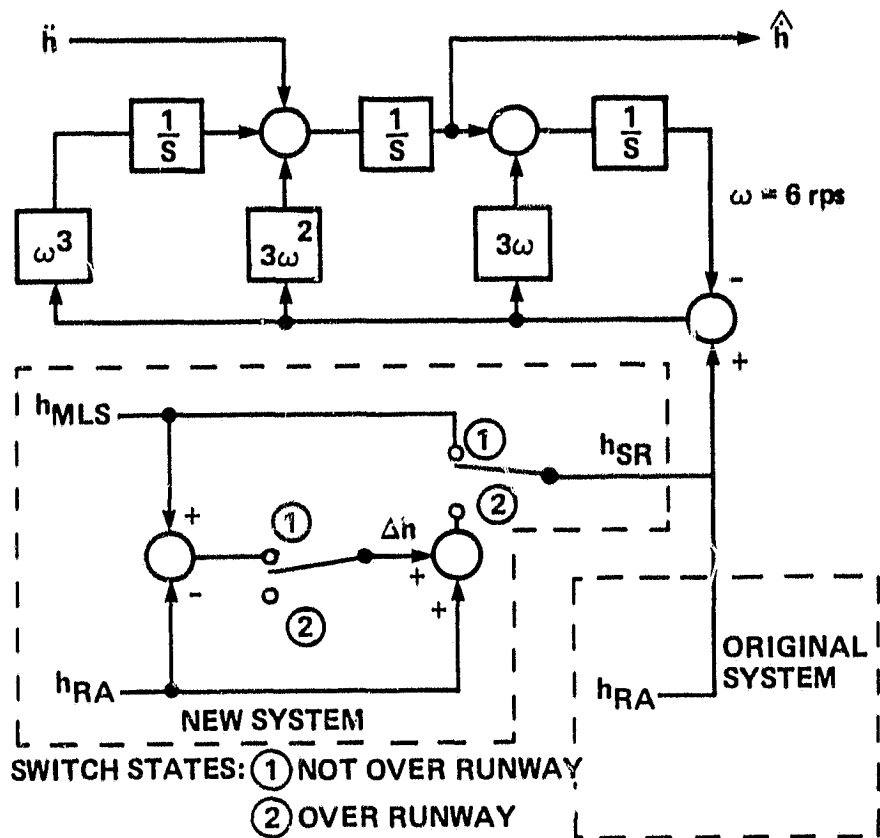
$\ddot{h}$

$\hat{\dot{h}}$

$\frac{1}{S}$

$\frac{1}{S}$

$\frac{1}{S}$

$\omega = 6$ rps

$\omega^3$

$3\omega^2$

$3\omega$

-

+

$h_{MLS}$

①

$h_{SR}$

②

+

①

$\Delta h$

+

-

②

+

$h_{RA}$

NEW SYSTEM

$h_{RA}$

ORIGINAL SYSTEM

SWITCH STATES: ① NOT OVER RUNWAY

② OVER RUNWAY